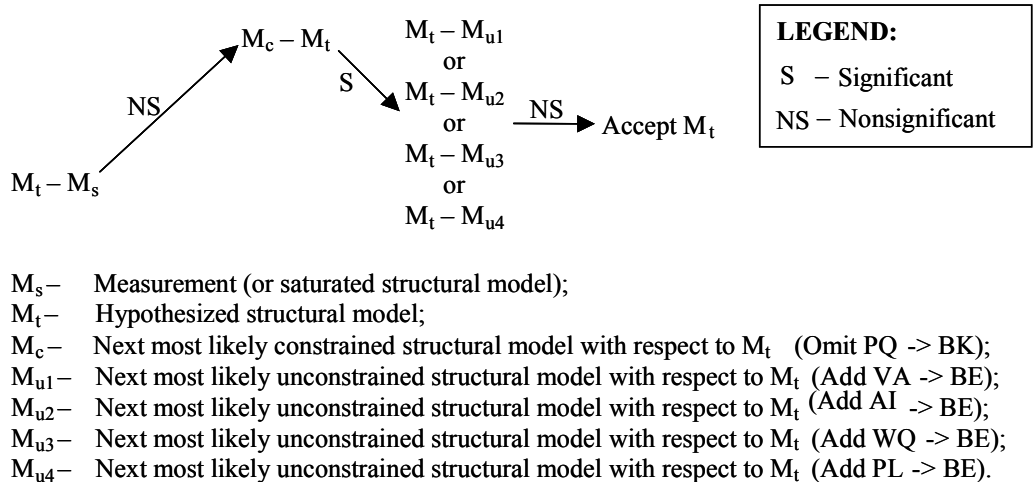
$M_t - M_s$

NS

$M_c - M_t$

S

$M_t - M_{u1}$
or
$M_t - M_{u2}$
or
$M_t - M_{u3}$
or
$M_t - M_{u4}$

NS

Accept $M_t$

LEGEND:
S – Significant
NS – Nonsignificant

$M_s$ – Measurement (or saturated structural model);
$M_t$ – Hypothesized structural model;
$M_c$ – Next most likely constrained structural model with respect to $M_t$ (Omit PQ -> BK);
$M_{u1}$ – Next most likely unconstrained structural model with respect to $M_t$ (Add VA -> BE);
$M_{u2}$ – Next most likely unconstrained structural model with respect to $M_t$ (Add AI -> BE);
$M_{u3}$ – Next most likely unconstrained structural model with respect to $M_t$ (Add WQ -> BE);
$M_{u4}$ – Next most likely unconstrained structural model with respect to $M_t$ (Add PL -> BE).